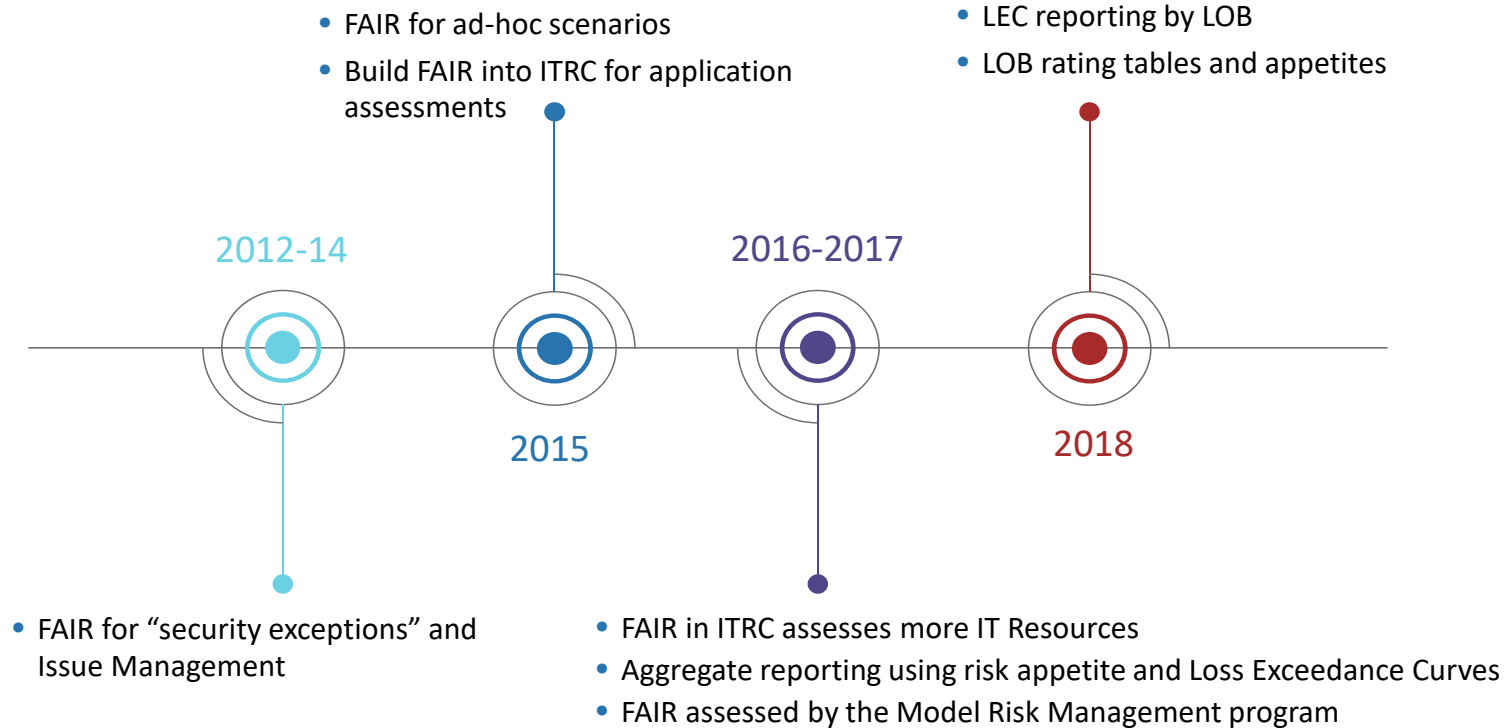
2012-14

- FAIR for “security exceptions” and Issue Management

- FAIR for ad-hoc scenarios
- Build FAIR into ITRC for application assessments

2015

2016-2017

- FAIR in ITRC assesses more IT Resources
- Aggregate reporting using risk appetite and Loss Exceedance Curves
- FAIR assessed by the Model Risk Management program

- LEC reporting by LOB
- LOB rating tables and appetites

2018